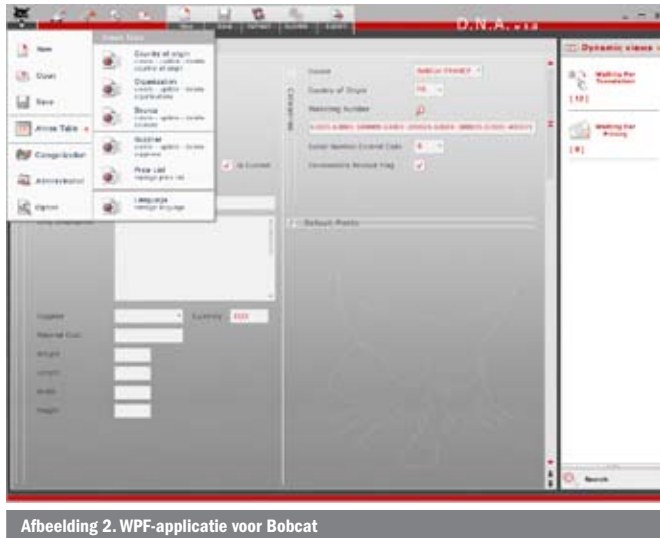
D.N.A. v1.0

New
Open
Save
Annex Table
Configuration
Administration
Option

Annex Table
Country of origin
Organization
Source
Supplier
Price List
Language

Dynamic views
Waiting For Translation
[13]
Waiting For Pricing
[8]

Country of Origin
Matching Number
Dealer Number Control Code
Default Points

Supplier
Currency
Weight
Length
Width
Height

Search

Afbeelding 2. WPF-applicatie voor Bobcat